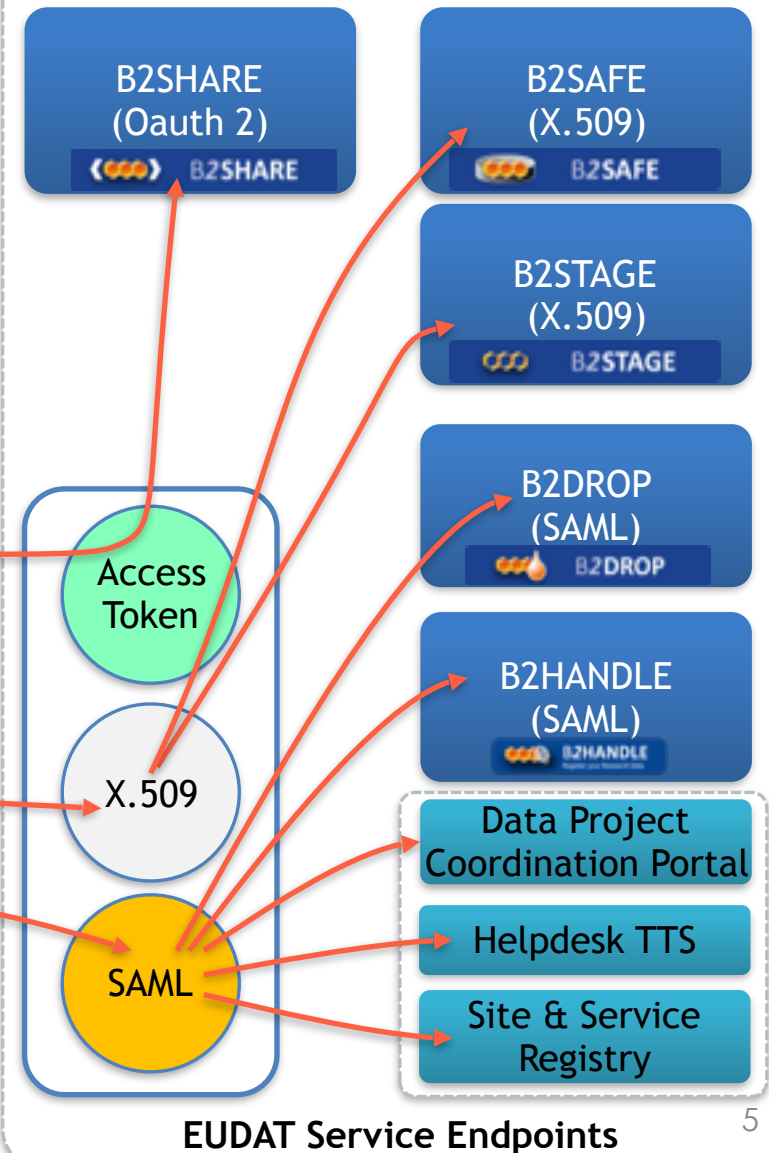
B2SHARE
(Oauth 2)
B2SHARE

B2SAFE
(X.509)
B2SAFE

B2STAGE
(X.509)
B2STAGE

B2DROP
(SAML)
B2DROP

B2HANDLE
(SAML)
B2HANDLE

Access Token

X.509

SAML

Data Project Coordination Portal

Helpdesk TTS

Site & Service Registry

EUDAT Service Endpoints

5